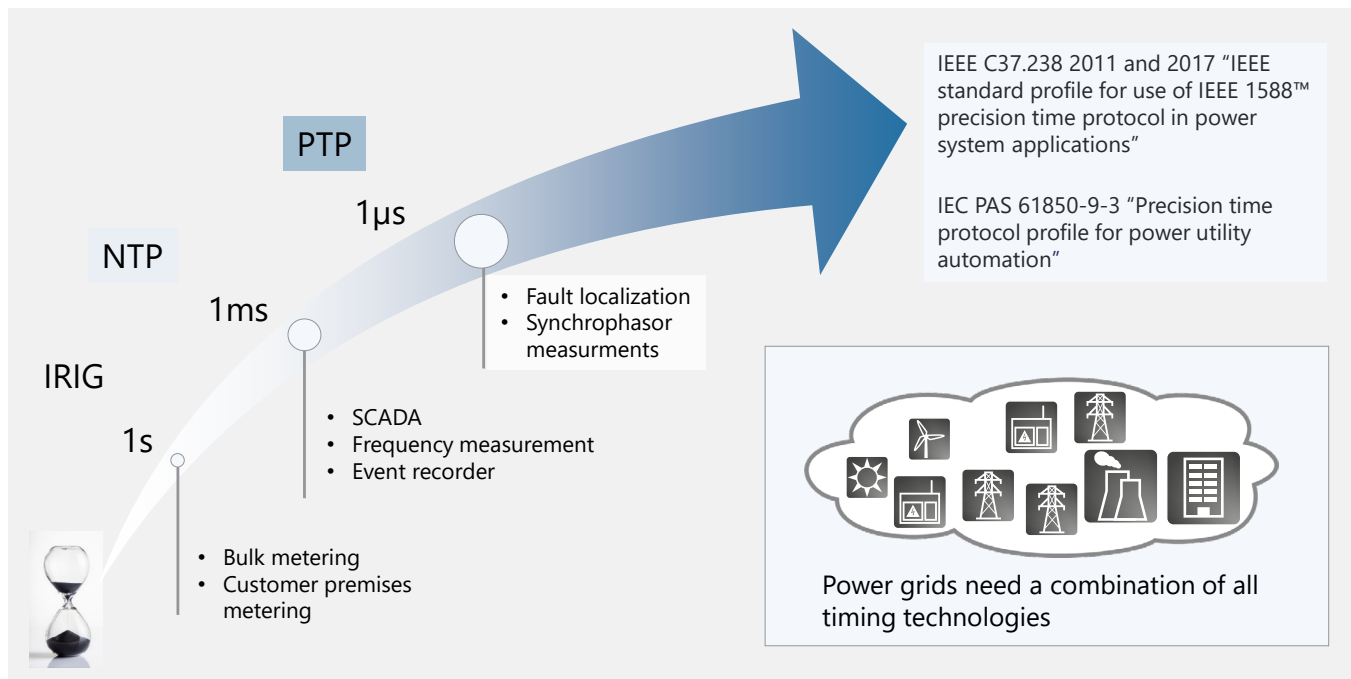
PTP

NTP

IRIG

1s

1ms

1µs

• Bulk metering
• Customer premises metering

• SCADA
• Frequency measurement
• Event recorder

• Fault localization
• Synchrophasor measurments

IEEE C37.238 2011 and 2017 “IEEE standard profile for use of IEEE 1588™ precision time protocol in power system applications”

IEC PAS 61850-9-3 “Precision time protocol profile for power utility automation”

Power grids need a combination of all timing technologies